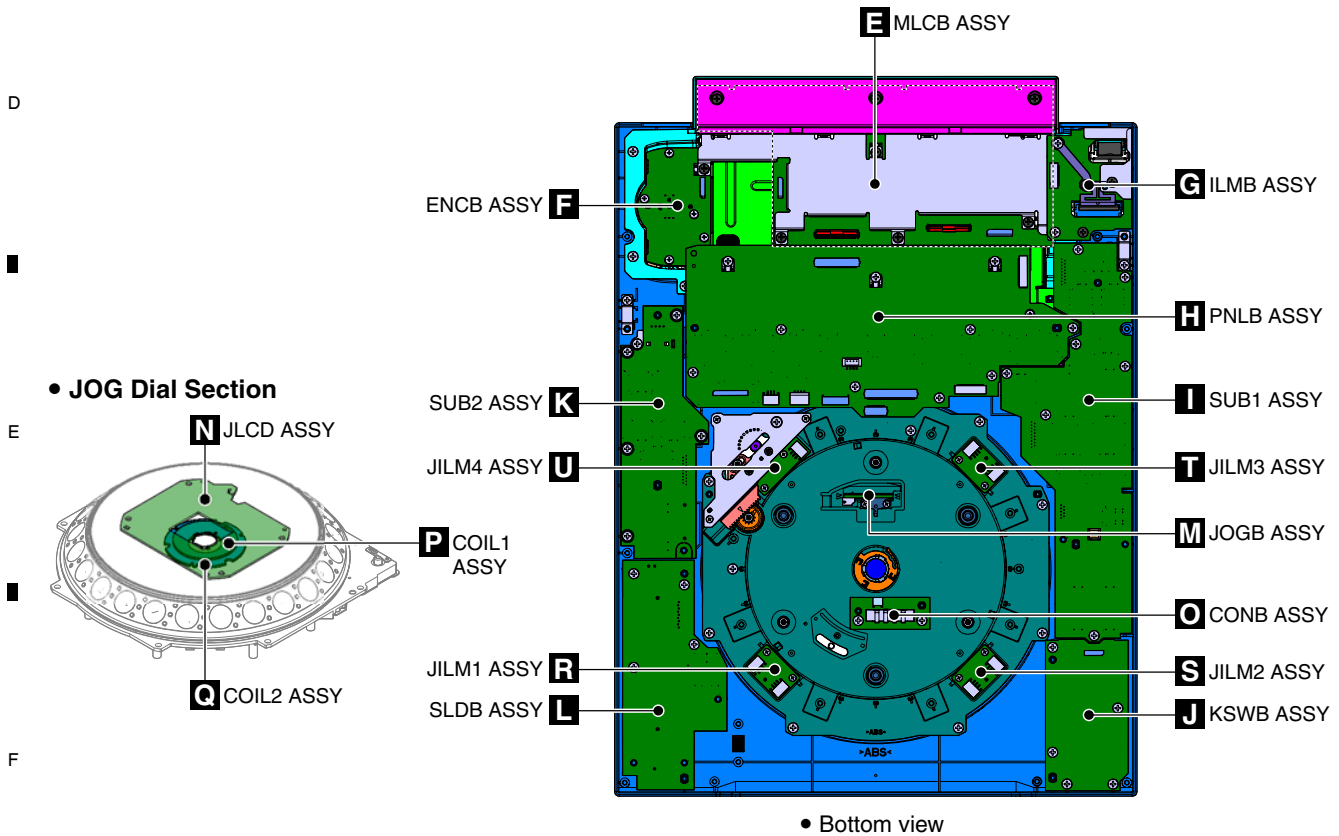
D

E

F

E MLCB ASSY

ENCB ASSY F

G ILMB ASSY

H PNLB ASSY

• JOG Dial Section

N JLCD ASSY

P COIL1 ASSY

Q COIL2 ASSY

SUB2 ASSY K

I SUB1 ASSY

JILM4 ASSY U

T JILM3 ASSY

M JOGB ASSY

O CONB ASSY

JILM1 ASSY R

S JILM2 ASSY

SLDB ASSY L

J KSWB ASSY

>ABS<

• Bottom view